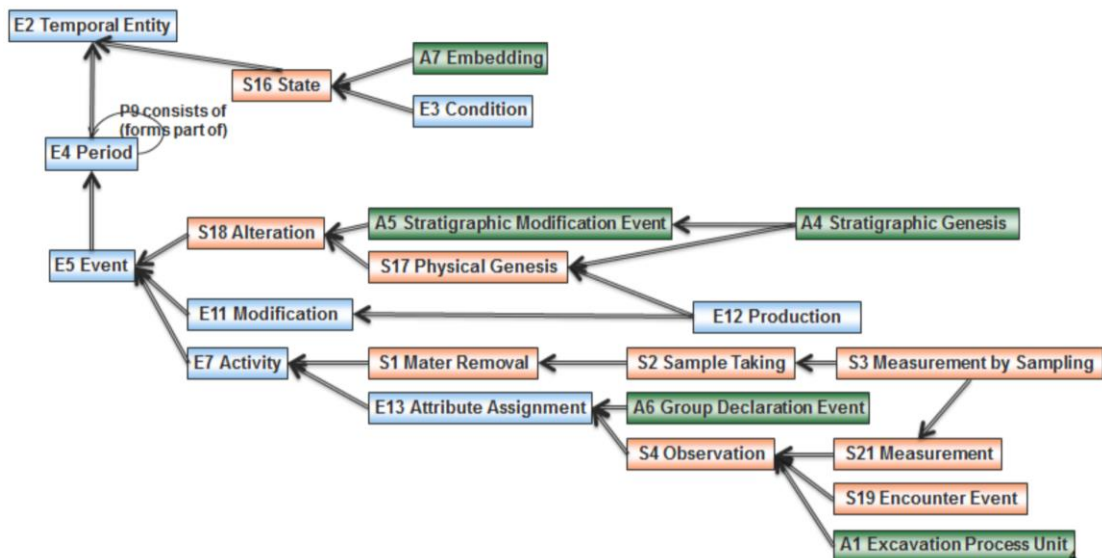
E2 Temporal Entity

S16 State

A7 Embedding

E3 Condition

P9 consists of (forms part of)

E4 Period

S18 Alteration

A5 Stratigraphic Modification Event

A4 Stratigraphic Genesis

E5 Event

S17 Physical Genesis

E11 Modification

E12 Production

E7 Activity

S1 Mater Removal

S2 Sample Taking

S3 Measurement by Sampling

E13 Attribute Assignment

A6 Group Declaration Event

S4 Observation

S21 Measurement

S19 Encounter Event

A1 Excavation Process Unit